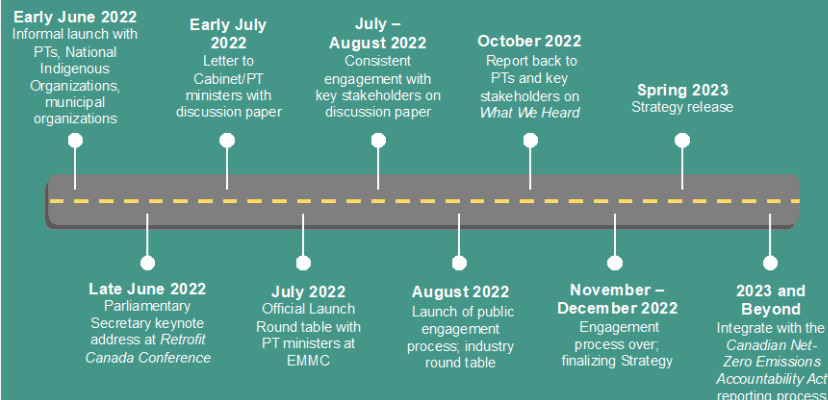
Early June 2022
Informal launch with PTs, National Indigenous Organizations, municipal organizations

Early July 2022
Letter to Cabinet/PT ministers with discussion paper

July – August 2022
Consistent engagement with key stakeholders on discussion paper

October 2022
Report back to PTs and key stakeholders on *What We Heard*

Spring 2023
Strategy release

Late June 2022
Parliamentary Secretary keynote address at *Retrofit Canada Conference*

July 2022
Official Launch Round table with PT ministers at EMMC

August 2022
Launch of public engagement process; industry round table

November – December 2022
Engagement process over; finalizing Strategy

2023 and Beyond
Integrate with the *Canadian Net-Zero Emissions Accountability Act* reporting process